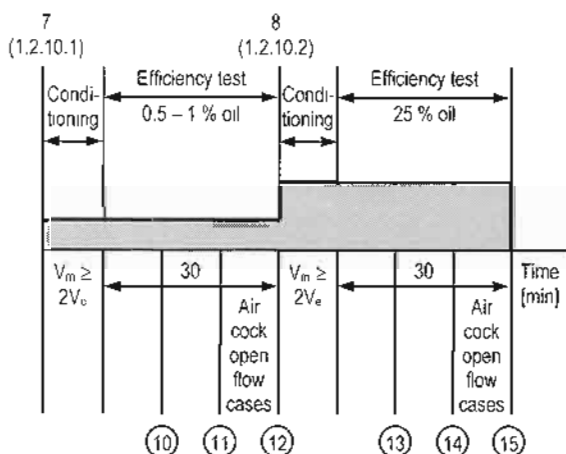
7
(1.2.10.1)

8
(1.2.10.2)

Conditioning

Efficiency test
0.5 – 1 % oil

Conditioning

Efficiency test
25 % oil

$V_m \geq 2V_c$

30

Air cock open flow cases

$V_m \geq 2V_e$

30

Air cock open flow cases

Time [min]

(10) (11) (12) (13) (14) (15)